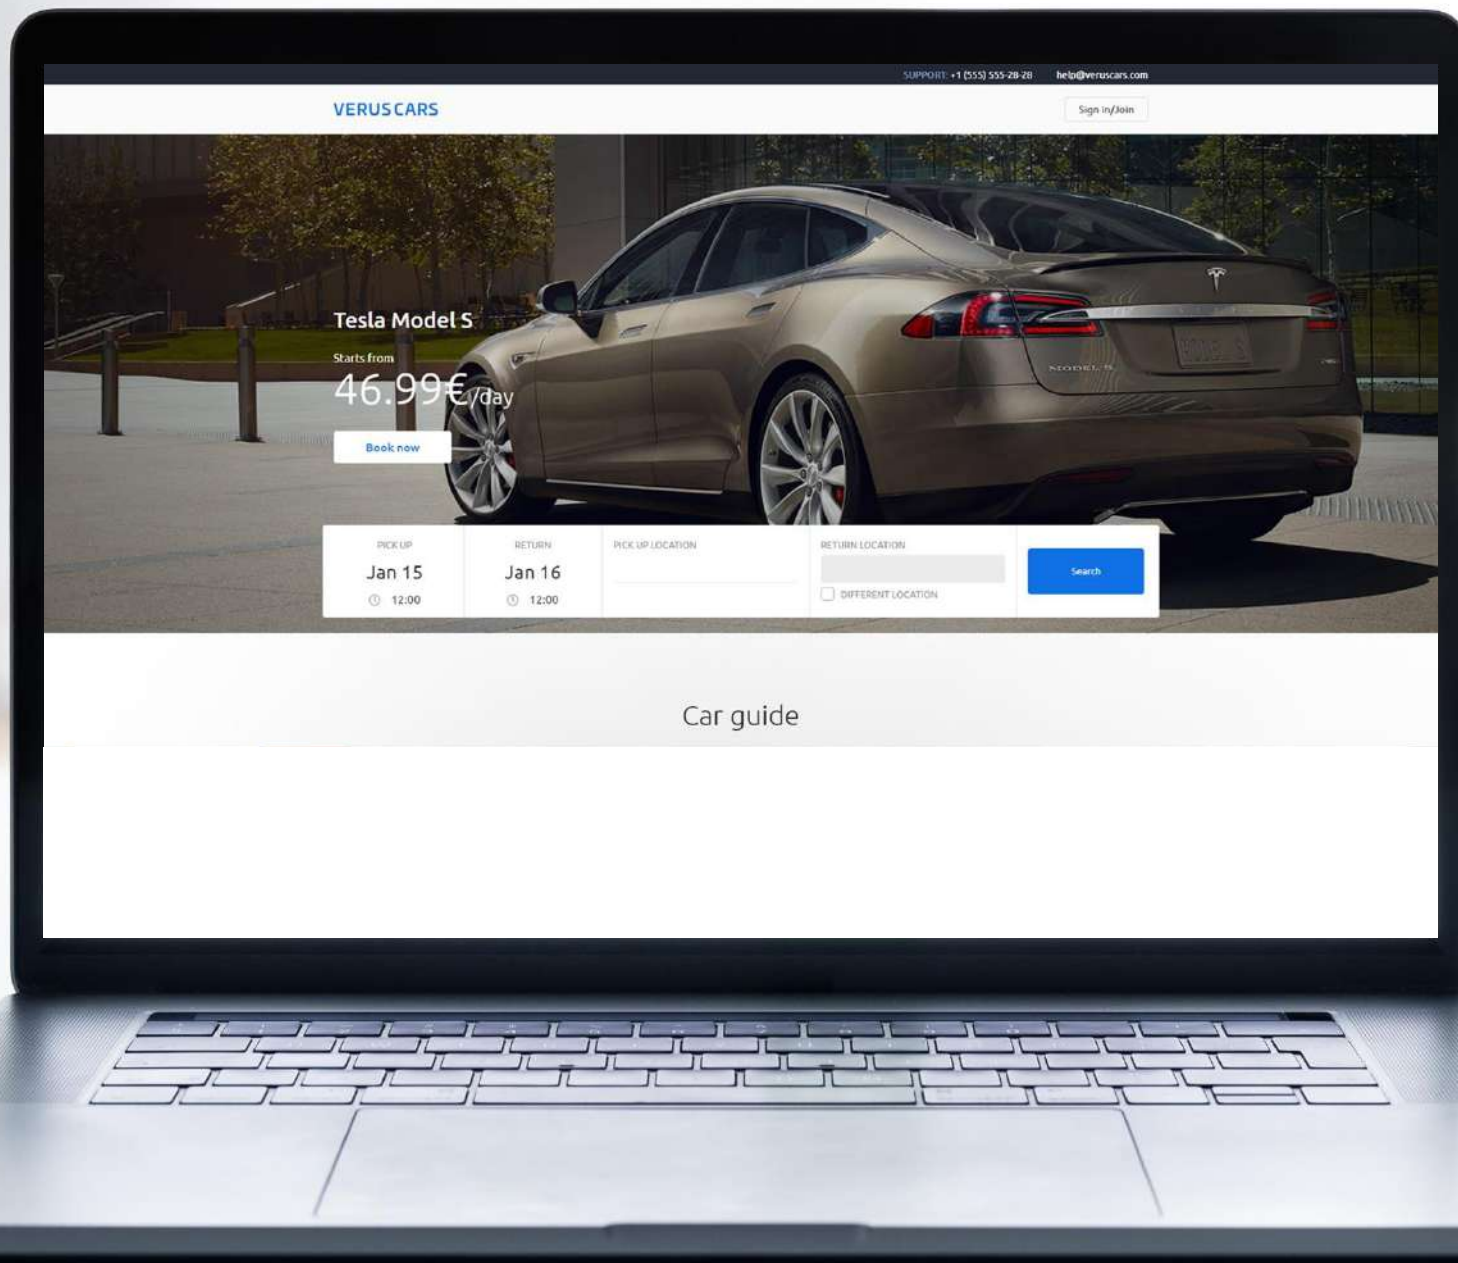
SUPPORT: +1 (555) 555-28-28 help@veruscars.com

VERUS CARS

Sign in/Join

Tesla Model S

Starts from

46.99€/day

Book now

MODEL S

PICK UP
Jan 15
12:00

RETURN
Jan 16
12:00

PICK UP LOCATION

RETURN LOCATION

DIFFERENT LOCATION

Search

Car guide